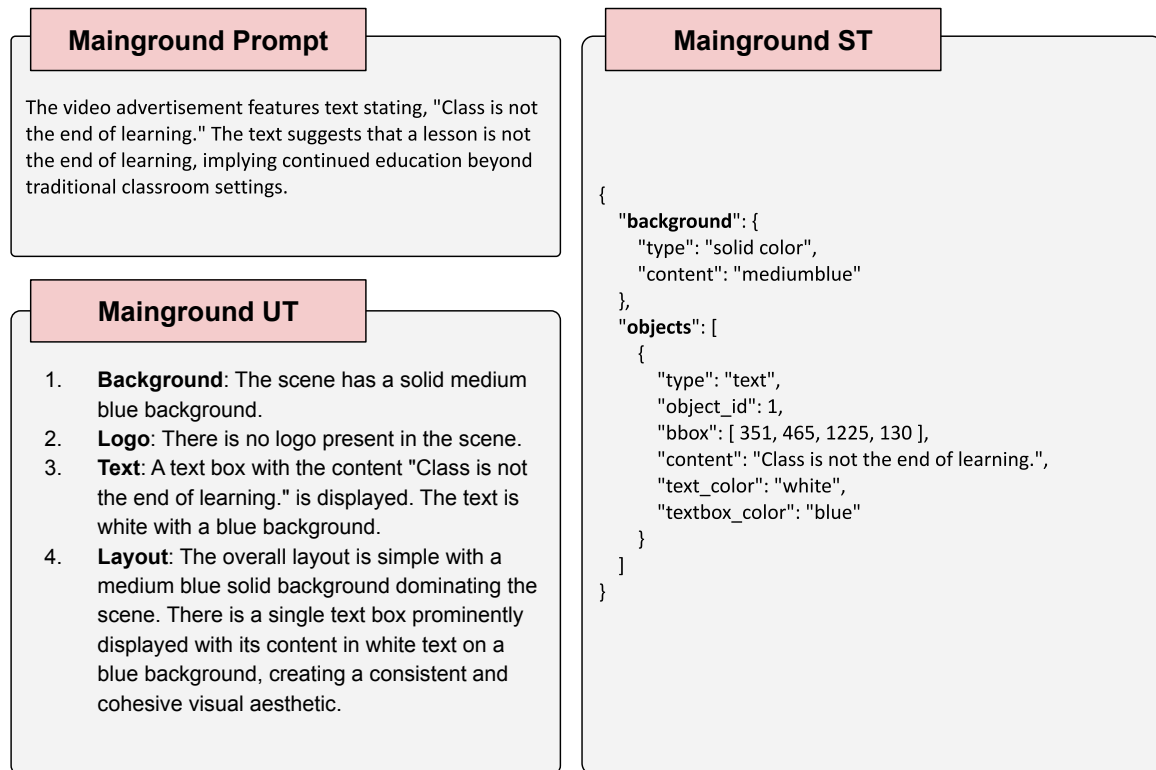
**Mainground Prompt**

The video advertisement features text stating, "Class is not the end of learning." The text suggests that a lesson is not the end of learning, implying continued education beyond traditional classroom settings.

**Mainground UT**

1. **Background**: The scene has a solid medium blue background.
2. **Logo**: There is no logo present in the scene.
3. **Text**: A text box with the content "Class is not the end of learning." is displayed. The text is white with a blue background.
4. **Layout**: The overall layout is simple with a medium blue solid background dominating the scene. There is a single text box prominently displayed with its content in white text on a blue background, creating a consistent and cohesive visual aesthetic.

**Mainground ST**

{
"**background**": {
"type": "solid color",
"content": "mediumblue"
},
"**objects**": [
{
"type": "text",
"object_id": 1,
"bbox": [ 351, 465, 1225, 130 ],
"content": "Class is not the end of learning.",
"text_color": "white",
"textbox_color": "blue"
}
]
}